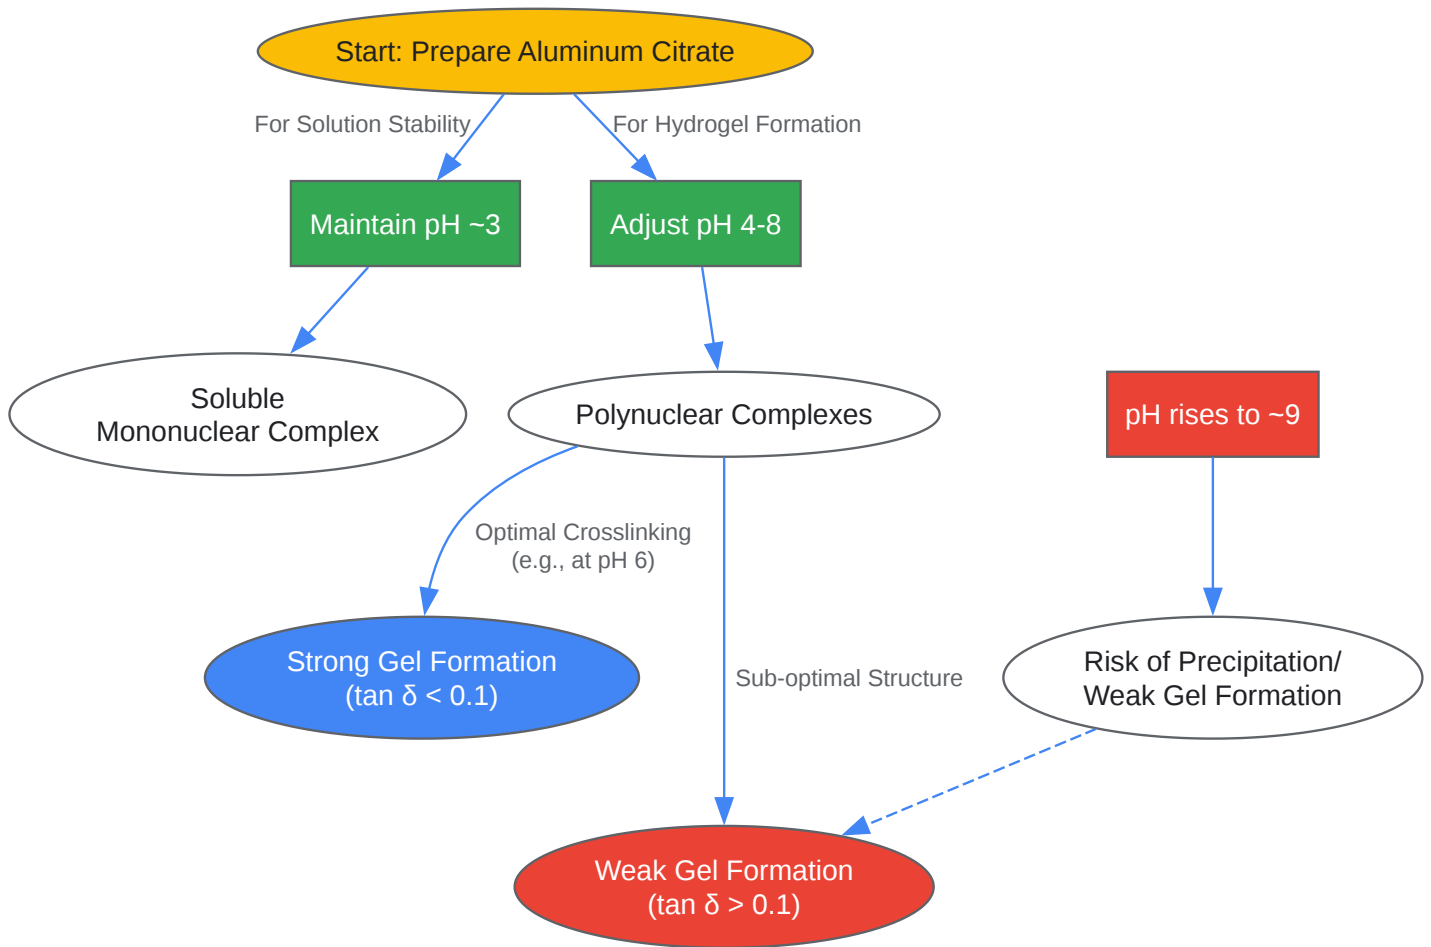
Start: Prepare Aluminum Citrate

For Solution Stability

For Hydrogel Formation

Maintain pH ~3

Adjust pH 4-8

Soluble Mononuclear Complex

Polynuclear Complexes

pH rises to ~9

Optimal Crosslinking (e.g., at pH 6)

Strong Gel Formation ($\tan \delta < 0.1$)

Sub-optimal Structure

Risk of Precipitation/ Weak Gel Formation

Weak Gel Formation ($\tan \delta > 0.1$)